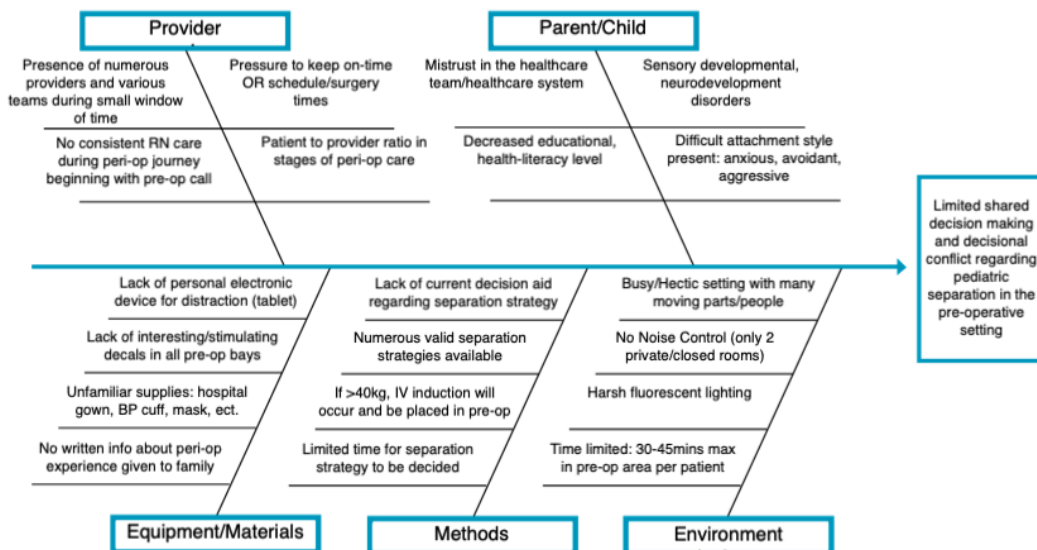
Provider

Presence of numerous providers and various teams during small window of time

Pressure to keep on-time OR schedule/surgery times

No consistent RN care during peri-op journey beginning with pre-op call

Patient to provider ratio in stages of peri-op care

Parent/Child

Mistrust in the healthcare team/healthcare system

Sensory developmental, neurodevelopment disorders

Decreased educational, health-literacy level

Difficult attachment style present: anxious, avoidant, aggressive

Limited shared decision making and decisional conflict regarding pediatric separation in the pre-operative setting

Lack of personal electronic device for distraction (tablet)

Lack of interesting/stimulating decals in all pre-op bays

Unfamiliar supplies: hospital gown, BP cuff, mask, ect.

No written info about peri-op experience given to family

Equipment/Materials

Lack of current decision aid regarding separation strategy

Numerous valid separation strategies available

If >40kg, IV induction will occur and be placed in pre-op

Limited time for separation strategy to be decided

Methods

Busy/Hectic setting with many moving parts/people

No Noise Control (only 2 private/closed rooms)

Harsh fluorescent lighting

Time limited: 30-45mins max in pre-op area per patient

Environment